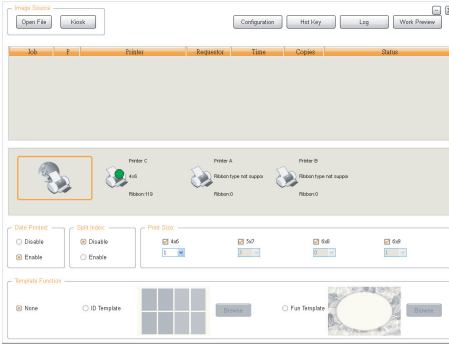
Image Source
Open File
Kiosk
Configuration
Hot Key
Log
Work Preview

| Job | P | Printer | Requestor | Time | Copies | Status |
|---|---|---|---|---|---|---|

Printer C
4x6
Ribbon:119
Printer A
Ribbon type not suppo
Ribbon:0
Printer B
Ribbon type not suppo
Ribbon:0

Date Printed
Disable
Enable

Split Index
Disable
Enable

Print Size
4x6
1
5x7
1
6x8
0
6x8
1

Template Function
None
ID Template
Browse
Fun Template
Browse